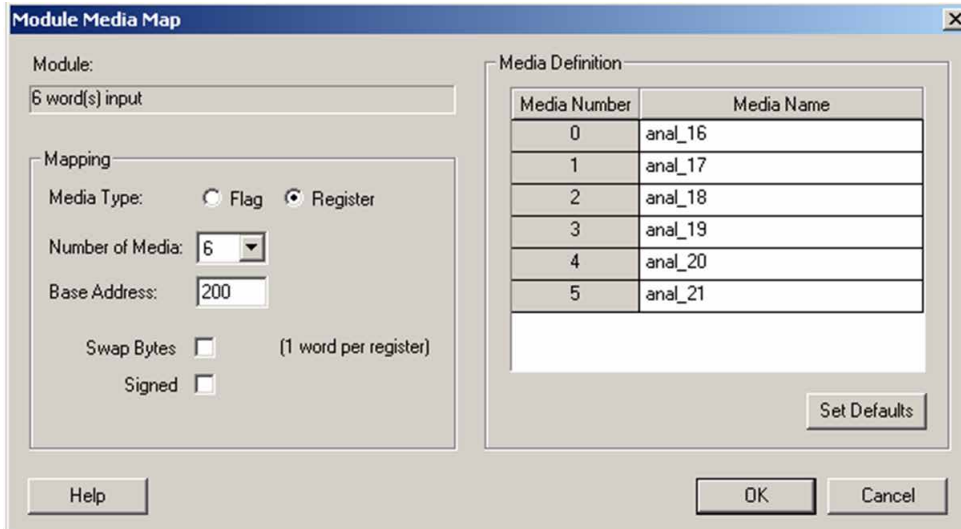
Module Media Map

Module:
6 word(s) input

Mapping
Media Type: Flag Register
Number of Media: 6
Base Address: 200
Swap Bytes (1 word per register)
Signed

Media Definition

| Media Number | Media Name |
|---|---|
| 0 | anal_16 |
| 1 | anal_17 |
| 2 | anal_18 |
| 3 | anal_19 |
| 4 | anal_20 |
| 5 | anal_21 |

Set Defaults

Help
OK
Cancel